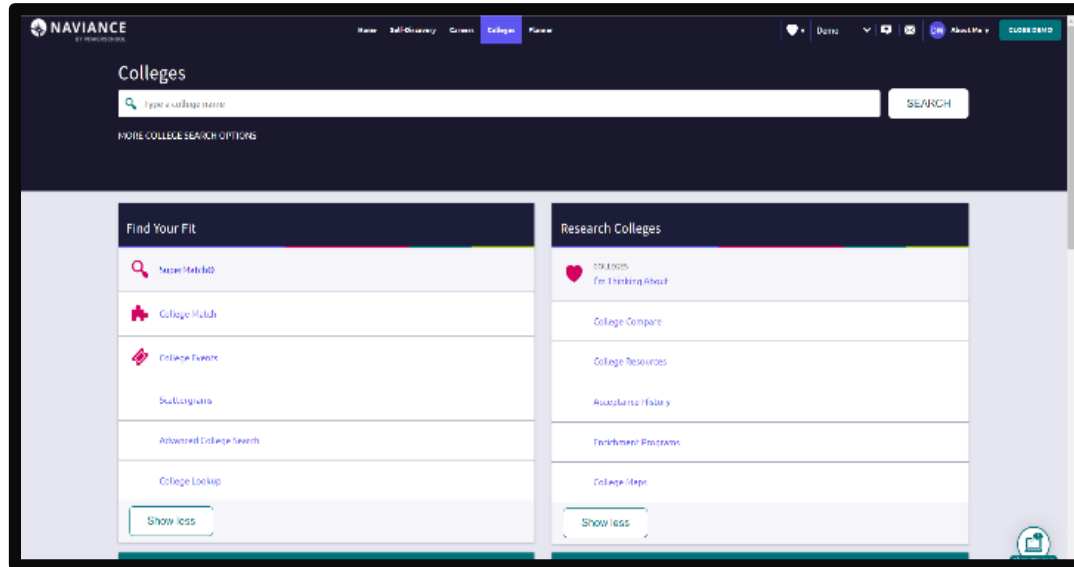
NAVIANCE
BY POWERSCHOOL

Home Self-Discovery Careers Colleges Planner

Demo

DM About Me

CLOSE DEMO

Colleges

Type a college name

SEARCH

MORE COLLEGE SEARCH OPTIONS

Find Your Fit

SuperMatch®

College Match

College Events

Scattergrams

Advanced College Search

College Lookup

Show less

Research Colleges

COLLEGES
I'm Thinking About

College Compare

College Resources

Acceptance History

Enrichment Programs

College Maps

Show less